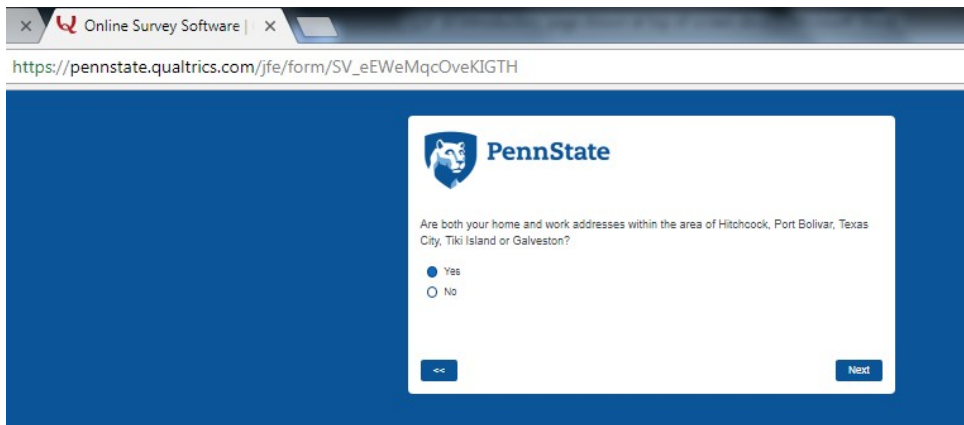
Online Survey Software | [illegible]

https://pennstate.qualtrics.com/jfe/form/SV_eEWeMqcOveKIGTH

PennState

Are both your home and work addresses within the area of Hitchcock, Port Bolivar, Texas City, Tiki Island or Galveston?

Yes

No

<<

Next